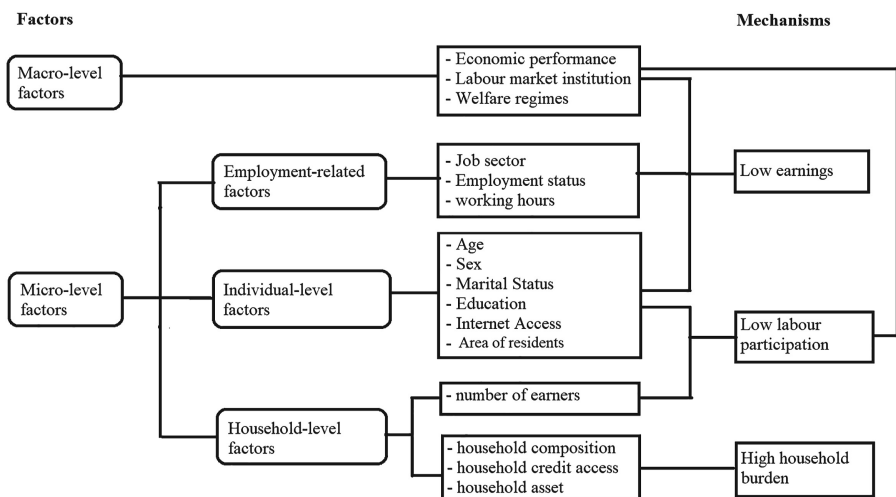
Factors

Mechanisms

Macro-level factors

- Economic performance
- Labour market institution
- Welfare regimes

Employment-related factors

- Job sector
- Employment status
- working hours

Low earnings

Micro-level factors

Individual-level factors

- Age
- Sex
- Marital Status
- Education
- Internet Access
- Area of residents

Low labour participation

- number of earners

Household-level factors

- household composition
- household credit access
- household asset

High household burden